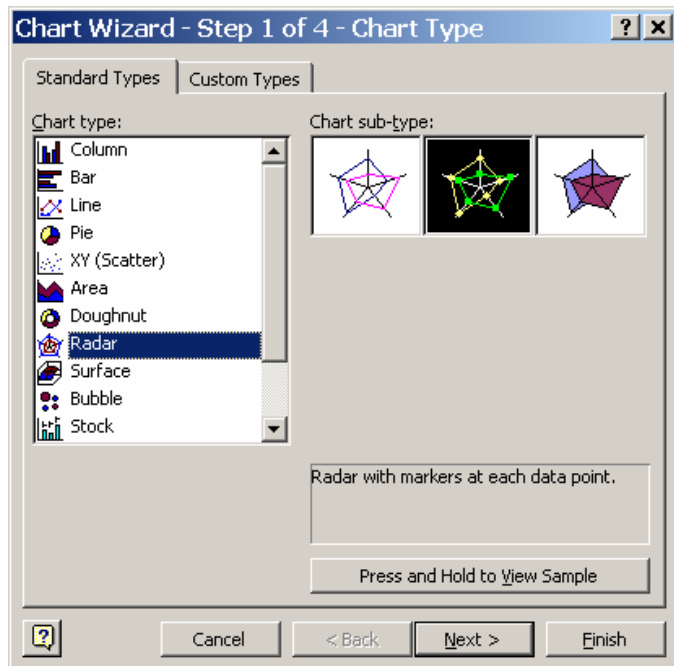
Chart Wizard - Step 1 of 4 - Chart Type

?

Standard Types

Custom Types

Chart type:

Column

Bar

Line

Pie

XY (Scatter)

Area

Doughnut

Radar

Surface

Bubble

Stock

Chart sub-type:

Radar with markers at each data point.

Press and Hold to View Sample

Cancel

< Back

Next >

Finish